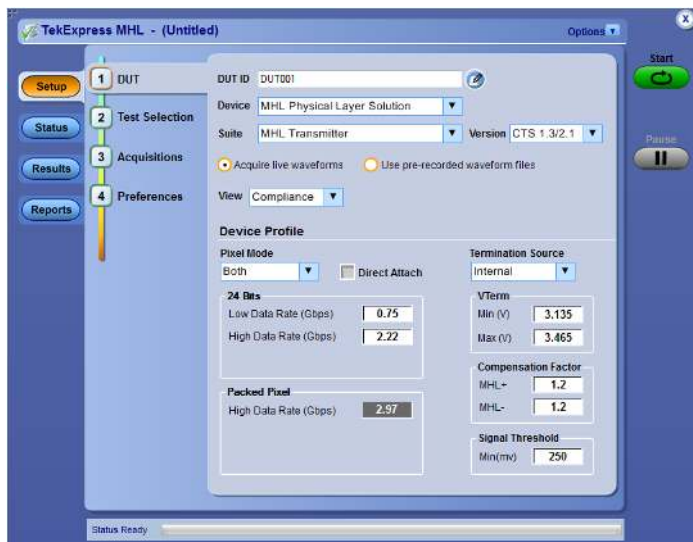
TekExpress MHL - (Untitled)
Options
Start
Pause

Setup
Status
Results
Reports

1 DUT
2 Test Selection
3 Acquisitions
4 Preferences

DUT ID DUT001
Device MHL Physical Layer Solution
Suite MHL Transmitter
Version CTS 1.3/2.1
Acquire live waveforms
Use pre-recorded waveform files
View Compliance

Device Profile
Pixel Mode
Both
Direct Attach
Termination Source
Internal

24 Bits
Low Data Rate (Gbps) 0.75
High Data Rate (Gbps) 2.22

VTerm
Min (V) 3.135
Max (V) 3.465

Compensation Factor
MHL+ 1.2
MHL- 1.2

Packed Pixel
High Data Rate (Gbps) 2.97

Signal Threshold
Min(mv) 250

Status Ready